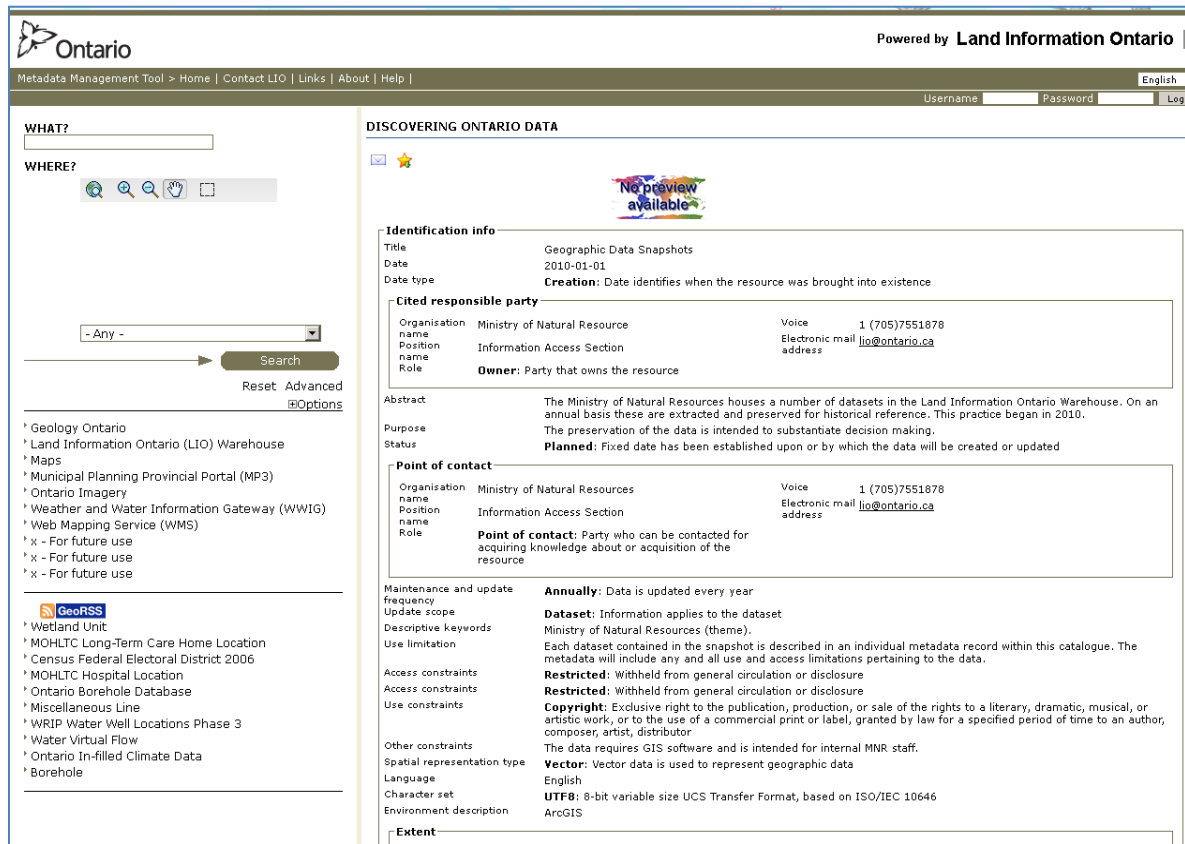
Ontario

Powered by Land Information Ontario

Metadata Management Tool > Home | Contact LIO | Links | About | Help |

English

Username Password Log

WHAT?

WHERE?

- Any -

Search

Reset Advanced
⊞Options

Geology Ontario
Land Information Ontario (LIO) Warehouse
Maps
Municipal Planning Provincial Portal (MP3)
Ontario Imagery
Weather and Water Information Gateway (WWIG)
Web Mapping Service (WMS)
x - For future use
x - For future use
x - For future use

GeoRSS
Wetland Unit
MOHLTC Long-Term Care Home Location
Census Federal Electoral District 2006
MOHLTC Hospital Location
Ontario Borehole Database
Miscellaneous Line
WRIP Water Well Locations Phase 3
Water Virtual Flow
Ontario In-filled Climate Data
Borehole

DISCOVERING ONTARIO DATA

No preview available

Identification info

| | |
|---|---|
| Title | Geographic Data Snapshots |
| Date | 2010-01-01 |
| Date type | **Creation**: Date identifies when the resource was brought into existence |

Cited responsible party

| | | | |
|---|---|---|---|
| Organisation name | Ministry of Natural Resource | Voice | 1 (705)7551878 |
| Position name | Information Access Section | Electronic mail address | lio@ontario.ca |
| Role | **Owner**: Party that owns the resource | | |

| | |
|---|---|
| Abstract | The Ministry of Natural Resources houses a number of datasets in the Land Information Ontario Warehouse. On an annual basis these are extracted and preserved for historical reference. This practice began in 2010. |
| Purpose | The preservation of the data is intended to substantiate decision making. |
| Status | **Planned**: Fixed date has been established upon or by which the data will be created or updated |

Point of contact

| | | | |
|---|---|---|---|
| Organisation name | Ministry of Natural Resources | Voice | 1 (705)7551878 |
| Position name | Information Access Section | Electronic mail address | lio@ontario.ca |
| Role | **Point of contact**: Party who can be contacted for acquiring knowledge about or acquisition of the resource | | |

| | |
|---|---|
| Maintenance and update frequency | **Annually**: Data is updated every year |
| Update scope | **Dataset**: Information applies to the dataset |
| Descriptive keywords | Ministry of Natural Resources (theme). |
| Use limitation | Each dataset contained in the snapshot is described in an individual metadata record within this catalogue. The metadata will include any and all use and access limitations pertaining to the data. |
| Access constraints | **Restricted**: Withheld from general circulation or disclosure |
| Access constraints | **Restricted**: Withheld from general circulation or disclosure |
| Use constraints | **Copyright**: Exclusive right to the publication, production, or sale of the rights to a literary, dramatic, musical, or artistic work, or to the use of a commercial print or label, granted by law for a specified period of time to an author, composer, artist, distributor |
| Other constraints | The data requires GIS software and is intended for internal MNR staff. |
| Spatial representation type | **Vector**: Vector data is used to represent geographic data |
| Language | English |
| Character set | **UTF8**: 8-bit variable size UCS Transfer Format, based on ISO/IEC 10646 |
| Environment description | ArcGIS |

Extent